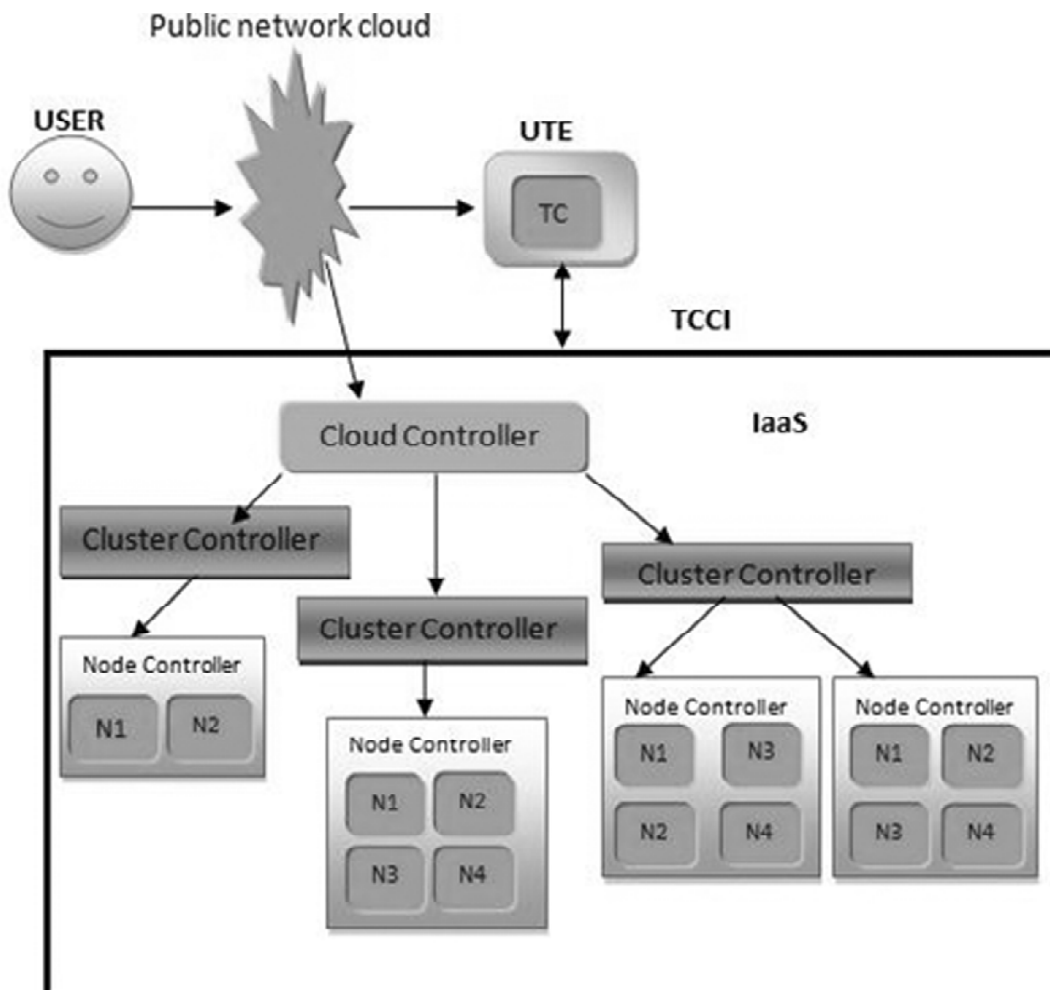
Public network cloud

USER

UTE

TC

TCCI

IaaS

Cloud Controller

Cluster Controller

Cluster Controller

Cluster Controller

Node Controller

N1

N2

Node Controller

N1

N2

N3

N4

Node Controller

N1

N3

N2

N4

Node Controller

N1

N2

N3

N4